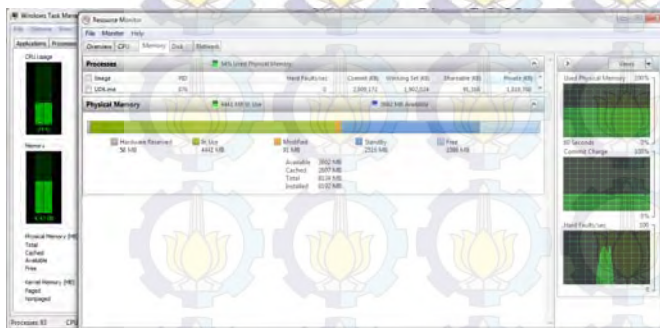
Windows Task Manager
File Options View
Applications Processes
CPU Usage
Memory
Physical Memory (MB)
Total
Cached
Available
Free
Kernel Memory (MB)
Paged
Nonpaged
Processes: 83 CPU

Resource Monitor
File Monitor Help
Overview CPU Memory Disk Network
Processes
54% Used Physical Memory
Image PID Hard Faults/sec Commit (KB) Working Set (KB) Shareable (KB) Private (KB)
LDN.exe 376 0 2,569,172 1,907,024 95,168 1,310,700
Physical Memory
4441 MB In Use
3662 MB Available
Hardware Reserved 56 MB
In Use 4441 MB
Modified 91 MB
Standby 2516 MB
Free 1088 MB
Available 3662 MB
Cached 2697 MB
Total 8134 MB
Installed 8192 MB

Views
Used Physical Memory 100%
60 Seconds 0%
Commit Charge 100%
0%
Hard Faults/sec 100
0